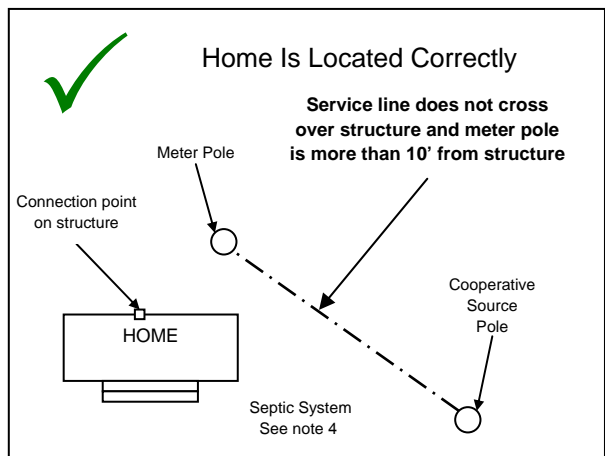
Home Is Located Correctly

**Service line does not cross over structure and meter pole is more than 10' from structure**

Meter Pole

Connection point on structure

HOME

Cooperative Source Pole

Septic System See note 4